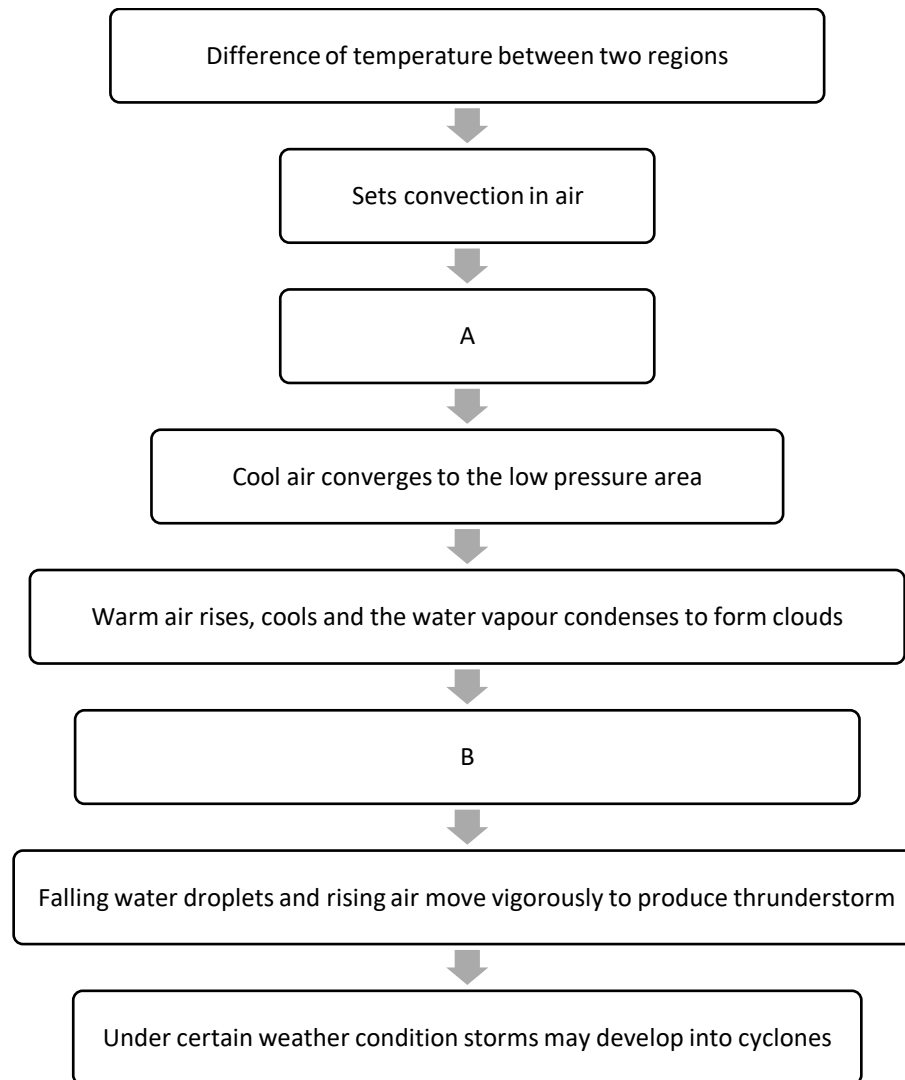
Difference of temperature between two regions

Sets convection in air

A

Cool air converges to the low pressure area

Warm air rises, cools and the water vapour condenses to form clouds

B

Falling water droplets and rising air move vigorously to produce thrunderstorm

Under certain weather condition storms may develop into cyclones